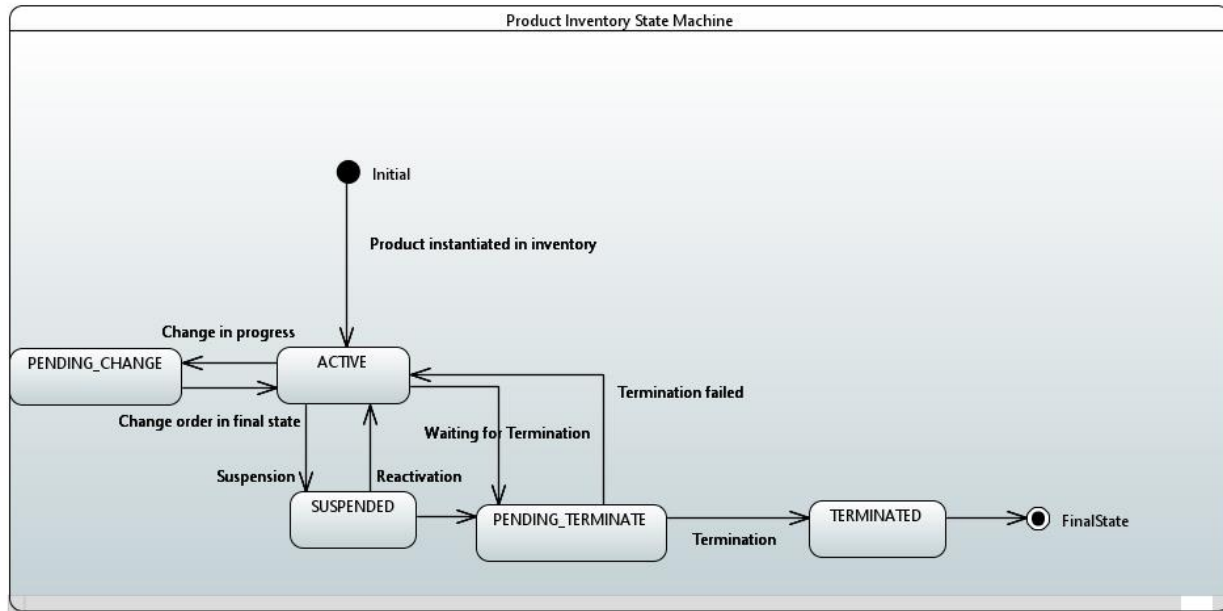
Product Inventory State Machine

Initial

Product instantiated in inventory

Change in progress

PENDING_CHANGE

ACTIVE

Termination failed

Change order in final state

Waiting for Termination

Suspension

Reactivation

SUSPENDED

PENDING_TERMINATE

TERMINATED

FinalState

Termination